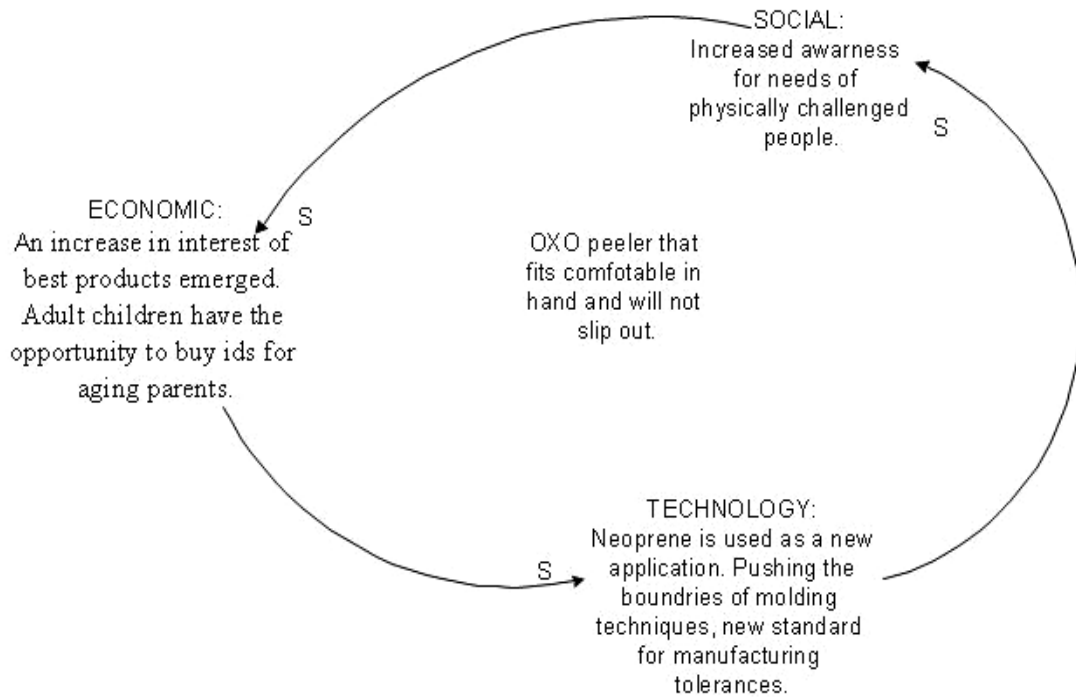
SOCIAL:
Increased awarness for needs of physically challenged people.

S

ECONOMIC:
An increase in interest of best products emerged. Adult children have the opportunity to buy ids for aging parents.

S

OXO peeler that fits comfotable in hand and will not slip out.

S

TECHNOLOGY:
Neoprene is used as a new application. Pushing the boundries of molding techniques, new standard for manufacturing tolerances.